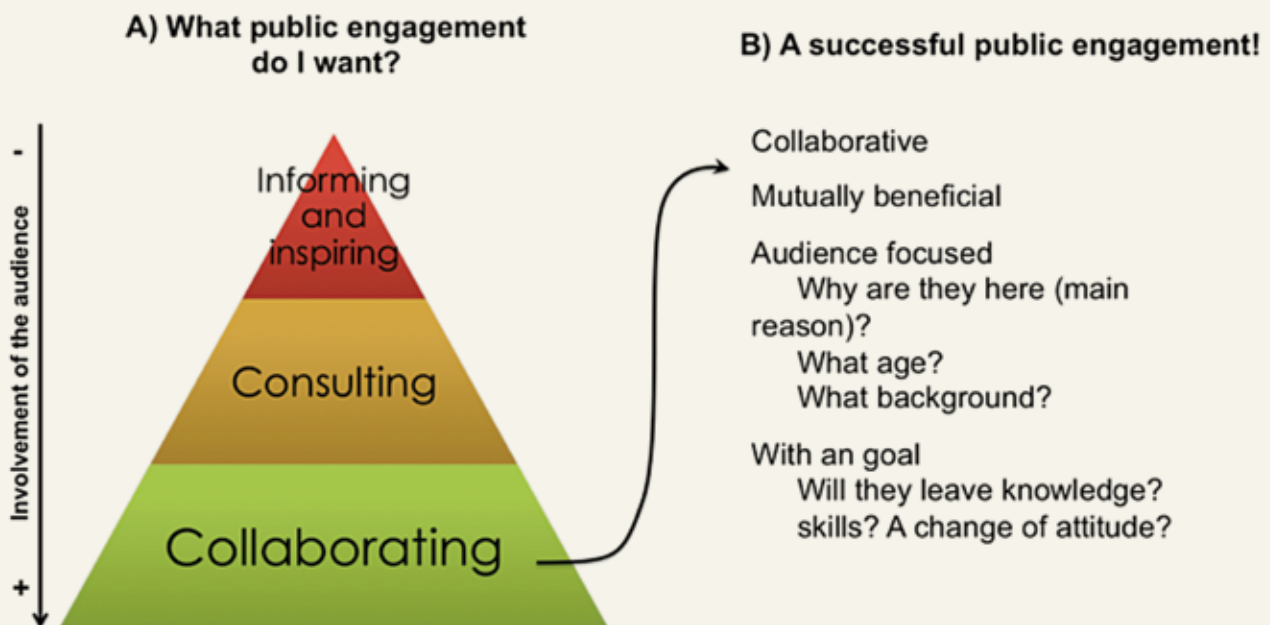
A) What public engagement do I want?

-

Involvement of the audience

+

Informing and inspiring

Consulting

Collaborating

B) A successful public engagement!

Collaborative

Mutually beneficial

Audience focused
Why are they here (main reason)?
What age?
What background?

With an goal
Will they leave knowledge? skills? A change of attitude?